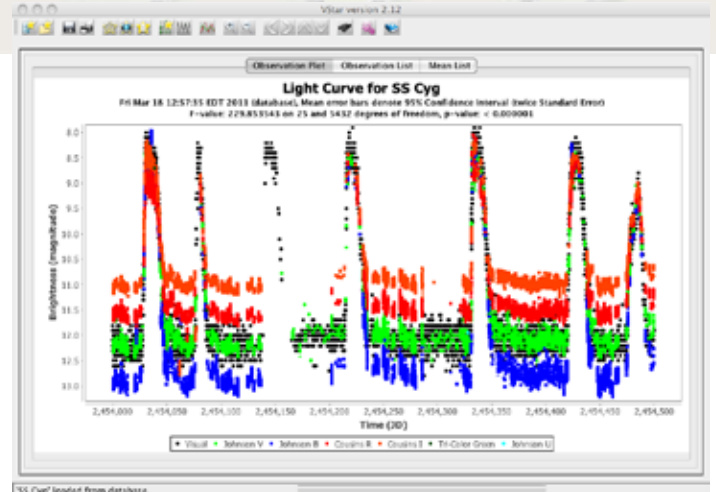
VStar version 2.12

Observation Plot | Observation List | Mean List

Light Curve for SS Cyg

Fri Mar 18 12:57:55 EDT 2011 (database), Mean error bars denote 95% Confidence Interval (twice Standard Error)
F-value: 229.853543 on 25 and 5432 degrees of freedom, p-value: < 0.000001

Brightness (magnitude)

8.0
8.5
9.0
9.5
10.0
10.5
11.0
11.5
12.0
12.5
13.0

2,454,000 2,454,050 2,454,100 2,454,150 2,454,200 2,454,250 2,454,300 2,454,350 2,454,400 2,454,450 2,454,500

Time (JD)

Visual · Johnson V · Johnson B · Cousins R · Cousins I · Tri-Color Green · Johnson U

'SS Cyg' loaded from database